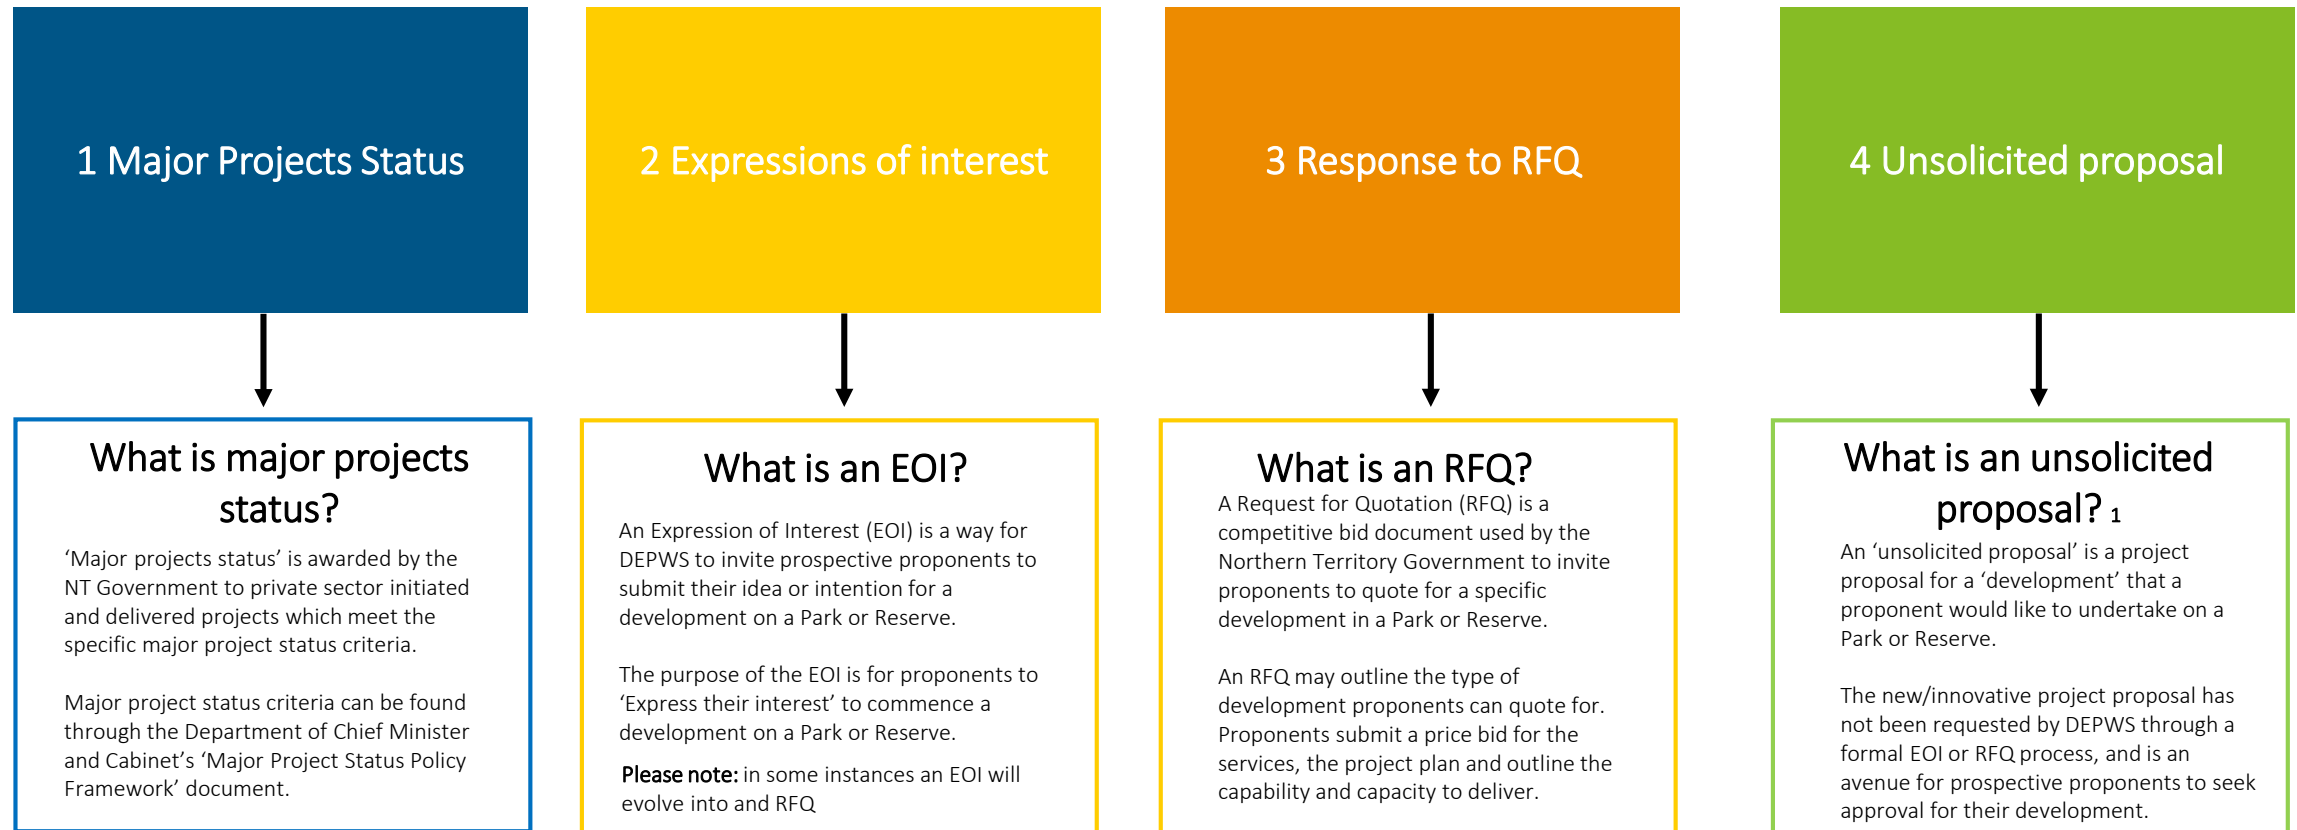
1 Major Projects Status

What is major projects status?

'Major projects status' is awarded by the NT Government to private sector initiated and delivered projects which meet the specific major project status criteria.

Major project status criteria can be found through the Department of Chief Minister and Cabinet's 'Major Project Status Policy Framework' document.

2 Expressions of interest

What is an EOI?

An Expression of Interest (EOI) is a way for DEPWS to invite prospective proponents to submit their idea or intention for a development on a Park or Reserve.

The purpose of the EOI is for proponents to 'Express their interest' to commence a development on a Park or Reserve.

**Please note:** in some instances an EOI will evolve into and RFQ

3 Response to RFQ

What is an RFQ?

A Request for Quotation (RFQ) is a competitive bid document used by the Northern Territory Government to invite proponents to quote for a specific development in a Park or Reserve.

An RFQ may outline the type of development proponents can quote for. Proponents submit a price bid for the services, the project plan and outline the capability and capacity to deliver.

4 Unsolicited proposal

What is an unsolicited proposal? $_1$

An 'unsolicited proposal' is a project proposal for a 'development' that a proponent would like to undertake on a Park or Reserve.

The new/innovative project proposal has not been requested by DEPWS through a formal EOI or RFQ process, and is an avenue for prospective proponents to seek approval for their development.